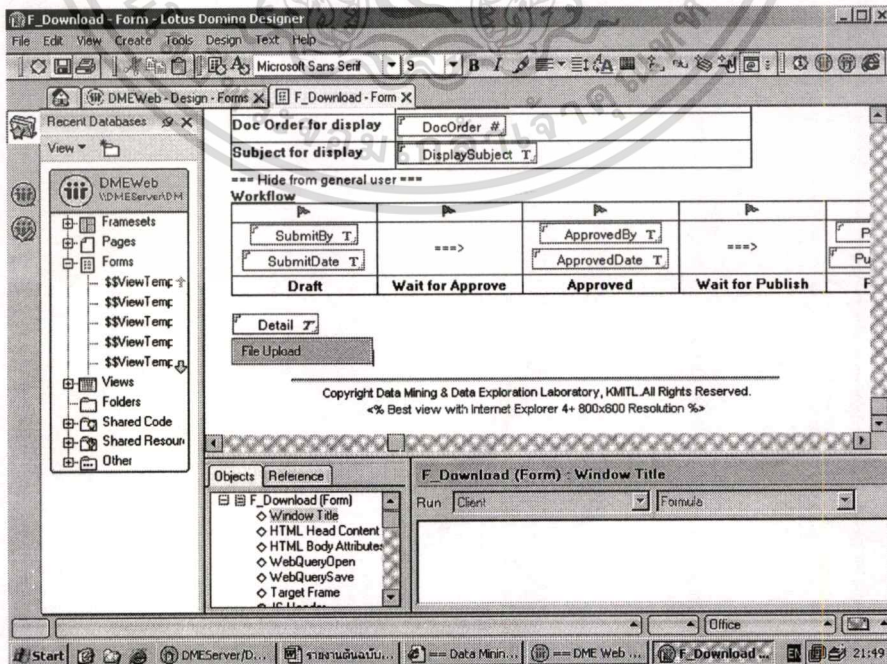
F_Download - Form - Lotus Domino Designer

File Edit View Create Tools Design Text Help

Microsoft Sans Serif 9

DMEWeb - Design - Forms X F_Download - Form X

Recent Databases

View

DMEWeb
\\DMEServer\DM

Framesets
Pages
Forms
$$ViewTemp
$$ViewTemp
$$ViewTemp
$$ViewTemp
$$ViewTemp
Views
Folders
Shared Code
Shared Resour
Other

| Doc Order for display | DocOrder # |
|---|---|
| Subject for display | DisplaySubject T |

=== Hide from general user ===
Workflow

| SubmitBy T SubmitDate T | ===> | ApprovedBy T ApprovedDate T | ===> | P Pu |
|---|---|---|---|---|
| Draft | Wait for Approve | Approved | Wait for Publish | F |

Detail T

File Upload

Copyright Data Mining & Data Exploration Laboratory, KMITL.All Rights Reserved.
<% Best view with Internet Explorer 4+ 800x600 Resolution %>

Objects Reference

F_Download (Form)
Window Title
HTML Head Content
HTML Body Attributes
WebQueryOpen
WebQuerySave
Target Frame

F_Download (Form) : Window Title

Run Client Formula

Office

Start DMEServer/D... รายงานฉบับ... == Data Minin... == DME Web ... F_Download ... 21:49